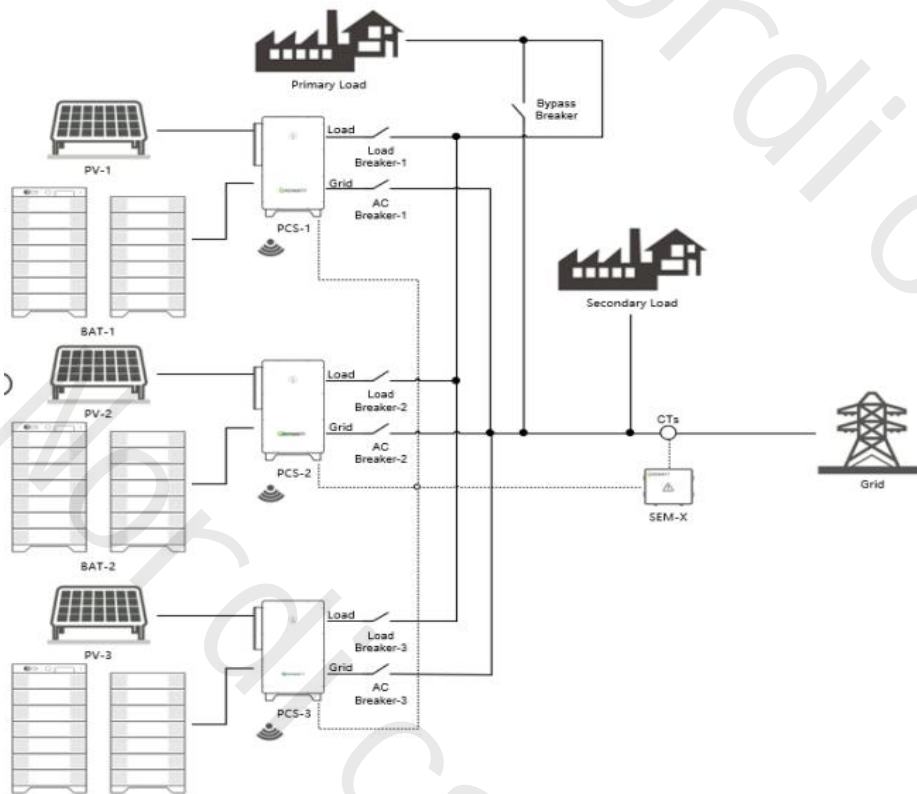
Primary Load

Bypass Breaker

PV-1

Load

Load Breaker-1

Grid

AC Breaker-1

PCS-1

BAT-1

Secondary Load

PV-2

Load

Load Breaker-2

Grid

AC Breaker-2

PCS-2

CTs

Grid

SEM-X

BAT-2

PV-3

Load

Load Breaker-3

Grid

AC Breaker-3

PCS-3